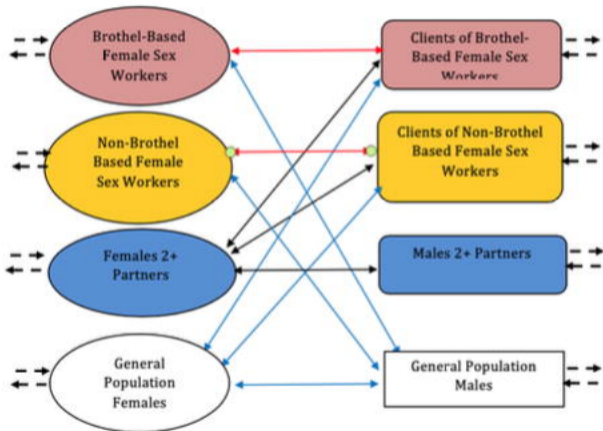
Brothel-Based Female Sex Workers

Clients of Brothel-Based Female Sex Workers

Non-Brothel Based Female Sex Workers

Clients of Non-Brothel Based Female Sex Workers

Females 2+ Partners

Males 2+ Partners

General Population Females

General Population Males